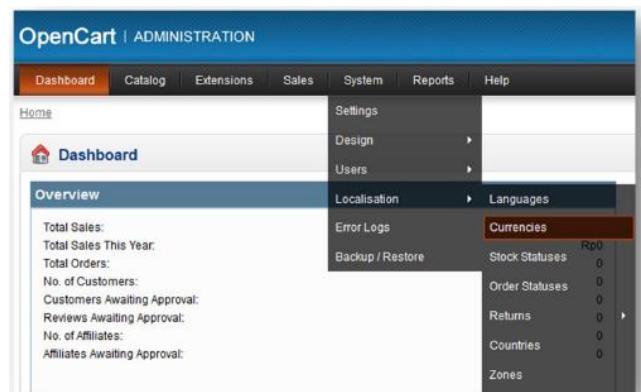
OpenCart | ADMINISTRATION

Dashboard Catalog Extensions Sales System Reports Help

Home

Dashboard

Overview

Total Sales:
Total Sales This Year:
Total Orders:
No. of Customers:
Customers Awaiting Approval:
Reviews Awaiting Approval:
No. of Affiliates:
Affiliates Awaiting Approval:

Settings
Design
Users
Localisation
Error Logs
Backup / Restore

Languages
Currencies
Stock Statuses
Order Statuses
Returns
Countries
Zones

Rp0
0
0
0
0
0
0